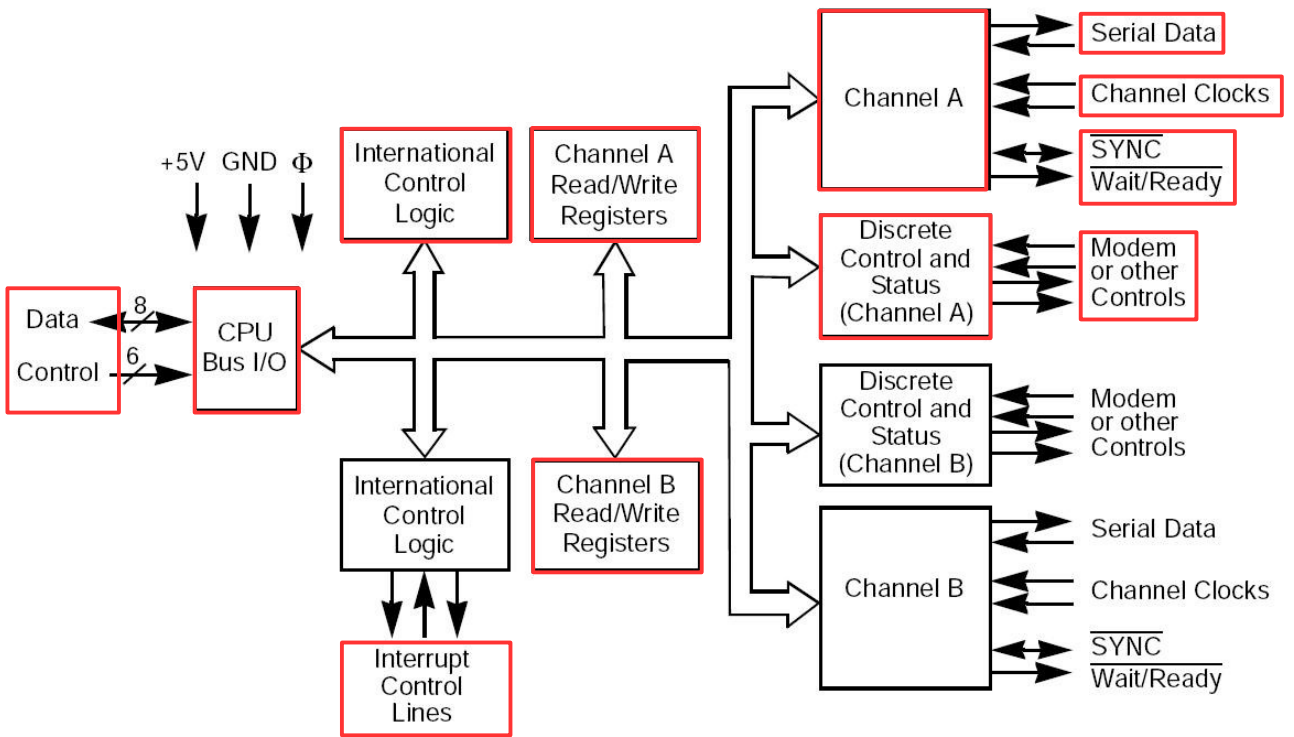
+5V GND Φ

Data

Control

8

6

CPU Bus I/O

International Control Logic

Channel A Read/Write Registers

International Control Logic

Channel B Read/Write Registers

Interrupt Control Lines

Channel A

Serial Data

Channel Clocks

$\overline{\text{SYNC}}$

$\overline{\text{Wait/Ready}}$

Discrete Control and Status (Channel A)

Modem or other Controls

Discrete Control and Status (Channel B)

Modem or other Controls

Channel B

Serial Data

Channel Clocks

$\overline{\text{SYNC}}$

$\overline{\text{Wait/Ready}}$